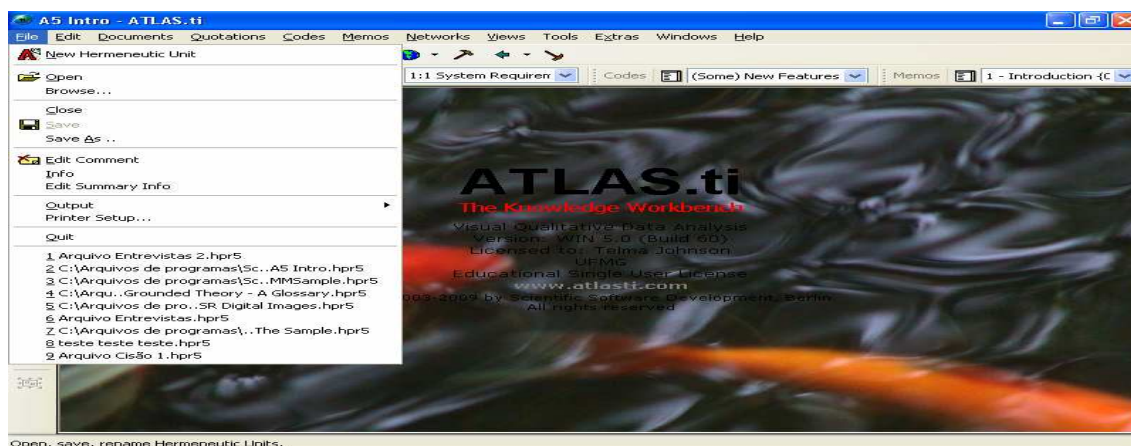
A5 Intro - ATLAS.ti

File Edit Documents Quotations Codes Memos Networks Views Tools Extras Windows Help

New Hermeneutic Unit
Open
Browse...
Close
Save
Save As ..
Edit Comment
Info
Edit Summary Info
Output
Printer Setup...
Quit
1 Arquivo Entrevistas 2.hpr5
2 C:\Arquivos de programas\Sc..A5 Intro.hpr5
3 C:\Arquivos de programas\Sc..MMSample.hpr5
4 C:\Arqu..Grounded Theory - A Glossary.hpr5
5 C:\Arquivos de pro..SR Digital Images.hpr5
6 Arquivo Entrevistas.hpr5
7 C:\Arquivos de programas\..The Sample.hpr5
8 teste teste teste.hpr5
9 Arquivo Cisão 1.hpr5

1:1 System Requiren | Codes | (Some) New Features | Memos | 1 - Introduction {C

ATLAS.ti
The Knowledge Workbench
Visual Qualitative Data Analysis
Version: WIN 5.0 (Build 60)
Licensed to: Telma Johnson
UFMG
Educational Single User License
www.atlasti.com
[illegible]003-2009 by Scientific Software Development, Berlin.
All rights reserved

Open, save, rename Hermeneutic Units.